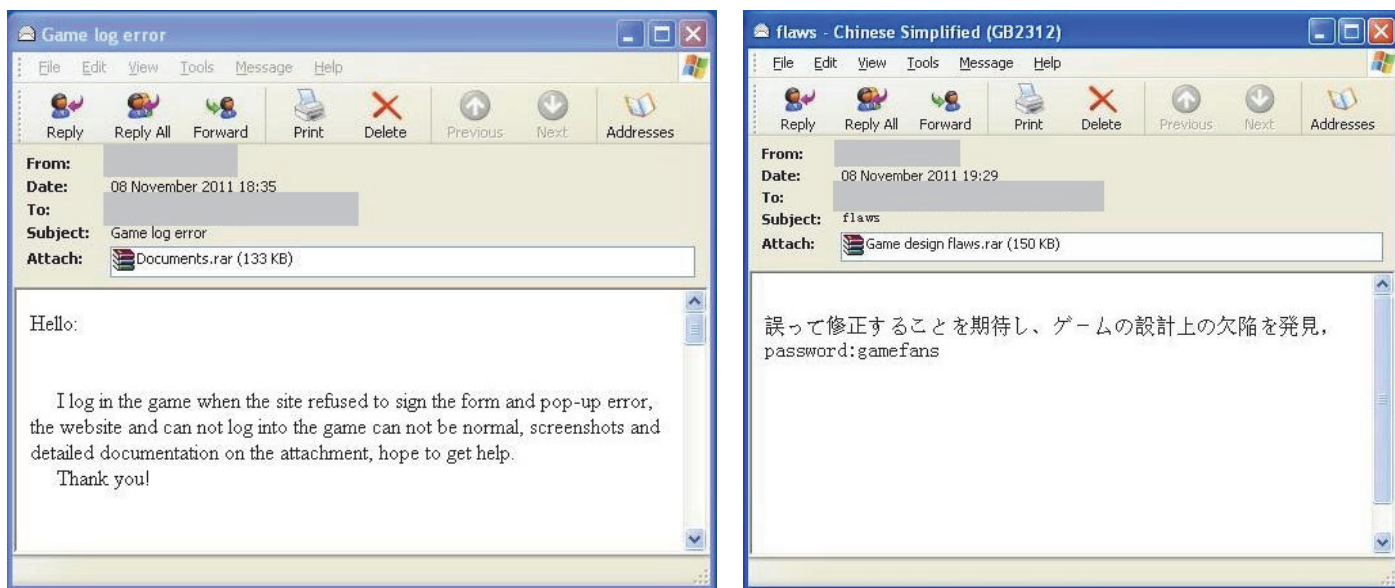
Game log error

File Edit View Tools Message Help

Reply Reply All Forward Print Delete Previous Next Addresses

From:
Date: 08 November 2011 18:35
To:
Subject: Game log error
Attach: Documents.rar (133 KB)

Hello:

I log in the game when the site refused to sign the form and pop-up error, the website and can not log into the game can not be normal, screenshots and detailed documentation on the attachment, hope to get help.
Thank you!

flaws - Chinese Simplified (GB2312)

File Edit View Tools Message Help

Reply Reply All Forward Print Delete Previous Next Addresses

From:
Date: 08 November 2011 19:29
To:
Subject: flaws
Attach: Game design flaws.rar (150 KB)

誤って修正することを期待し、ゲームの設計上の欠陥を発見,
password:gamefans